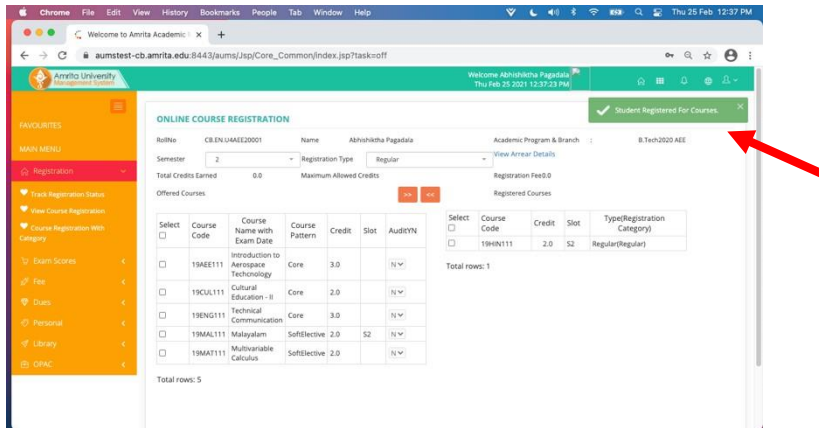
Chrome File Edit View History Bookmarks People Tab Window Help
Thu 25 Feb 12:37 PM

Welcome to Amrita Academic ×
aumstest-cb.amrita.edu:8443/aums/Jsp/Core_Common/index.jsp?task=off

Amrita University Management System
Welcome Abhishiktha Pagadala
Thu Feb 25 2021 12:37:23 PM

Student Registered For Courses.

FAVOURITES
MAIN MENU
Registration
Track Registration Status
View Course Registration
Course Registration With Category
Exam Scores
Fee
Dues
Personal
Library
OPAC

ONLINE COURSE REGISTRATION

RollNo CB.EN.U4AEE20001 Name Abhishiktha Pagadala Academic Program & Branch : B.Tech2020 AEE
Semester 2 Registration Type Regular View Arrear Details
Total Credits Earned 0.0 Maximum Allowed Credits Registration Fee0.0
Offered Courses >> << Registered Courses

| Select | Course Code | Course Name with Exam Date | Course Pattern | Credit | Slot | AuditYN |
|---|---|---|---|---|---|---|
| ☐ | 19AEE111 | Introduction to Aerospace Technology | Core | 3.0 | | N |
| ☐ | 19CUL111 | Cultural Education - II | Core | 2.0 | | N |
| ☐ | 19ENG111 | Technical Communication | Core | 3.0 | | N |
| ☐ | 19MAL111 | Malayalam | SoftElective | 2.0 | S2 | N |
| ☐ | 19MAT111 | Multivariable Calculus | SoftElective | 2.0 | | N |

Total rows: 5

| Select | Course Code | Credit | Slot | Type(Registration Category) |
|---|---|---|---|---|
| ☐ | 19HIN111 | 2.0 | S2 | Regular(Regular) |

Total rows: 1